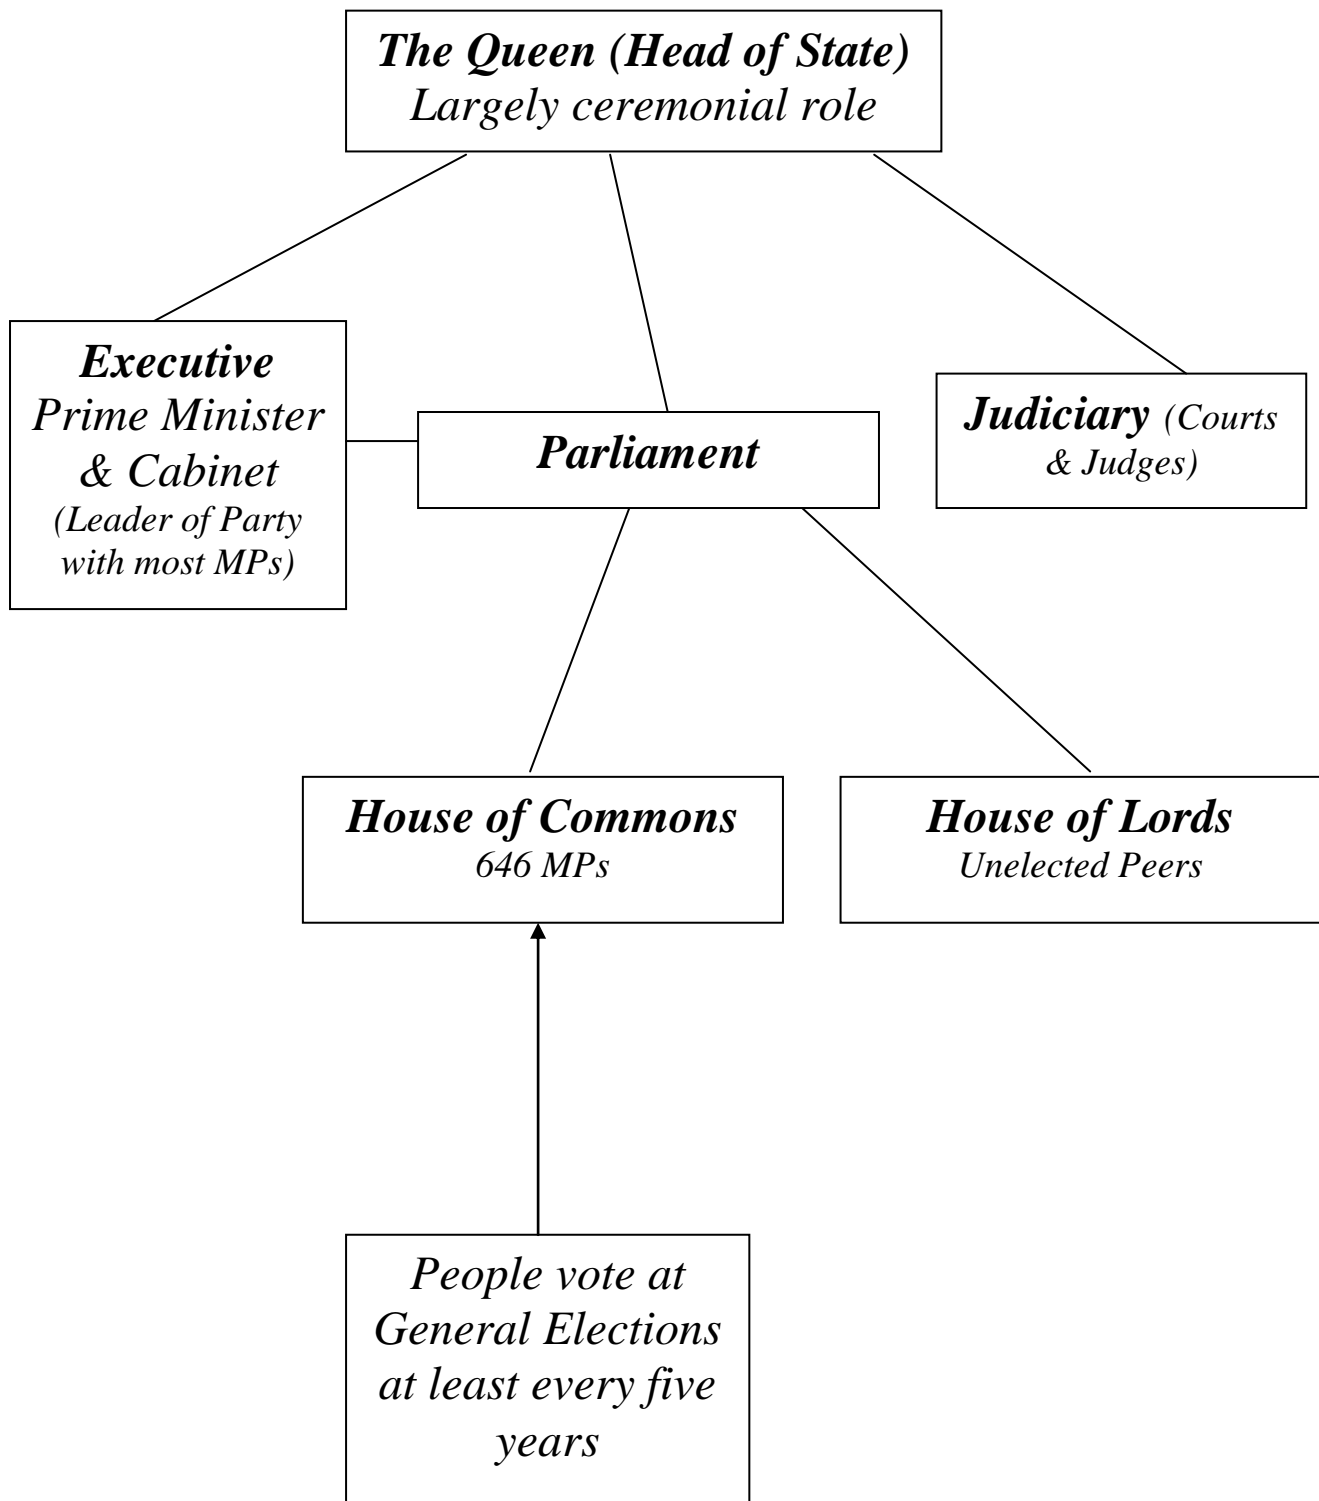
The Queen (Head of State)
Largely ceremonial role

Executive
Prime Minister & Cabinet
(Leader of Party with most MPs)

Parliament

Judiciary (Courts & Judges)

House of Commons
646 MPs

House of Lords
Unelected Peers

People vote at General Elections at least every five years